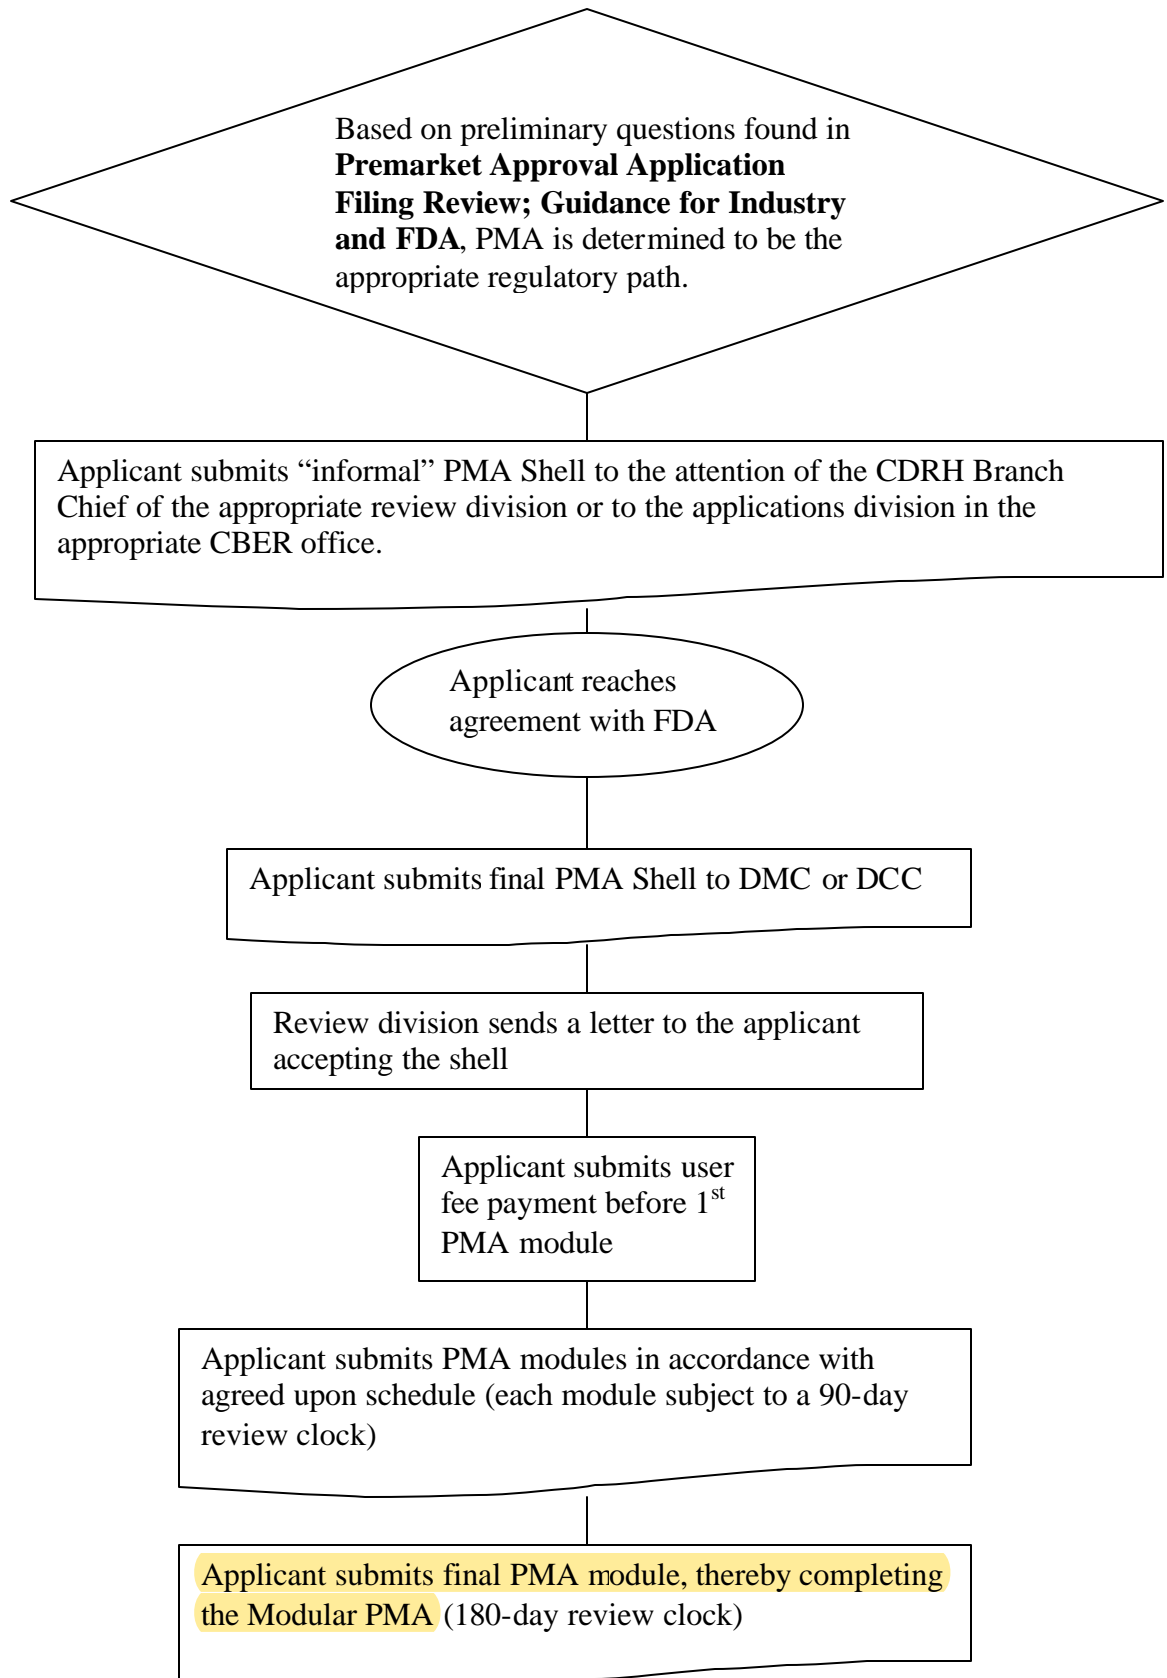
Based on preliminary questions found in **Premarket Approval Application Filing Review; Guidance for Industry and FDA**, PMA is determined to be the appropriate regulatory path.

Applicant submits "informal" PMA Shell to the attention of the CDRH Branch Chief of the appropriate review division or to the applications division in the appropriate CBER office.

Applicant reaches agreement with FDA

Applicant submits final PMA Shell to DMC or DCC

Review division sends a letter to the applicant accepting the shell

Applicant submits user fee payment before $1^{st}$ PMA module

Applicant submits PMA modules in accordance with agreed upon schedule (each module subject to a 90-day review clock)

Applicant submits final PMA module, thereby completing the Modular PMA (180-day review clock)